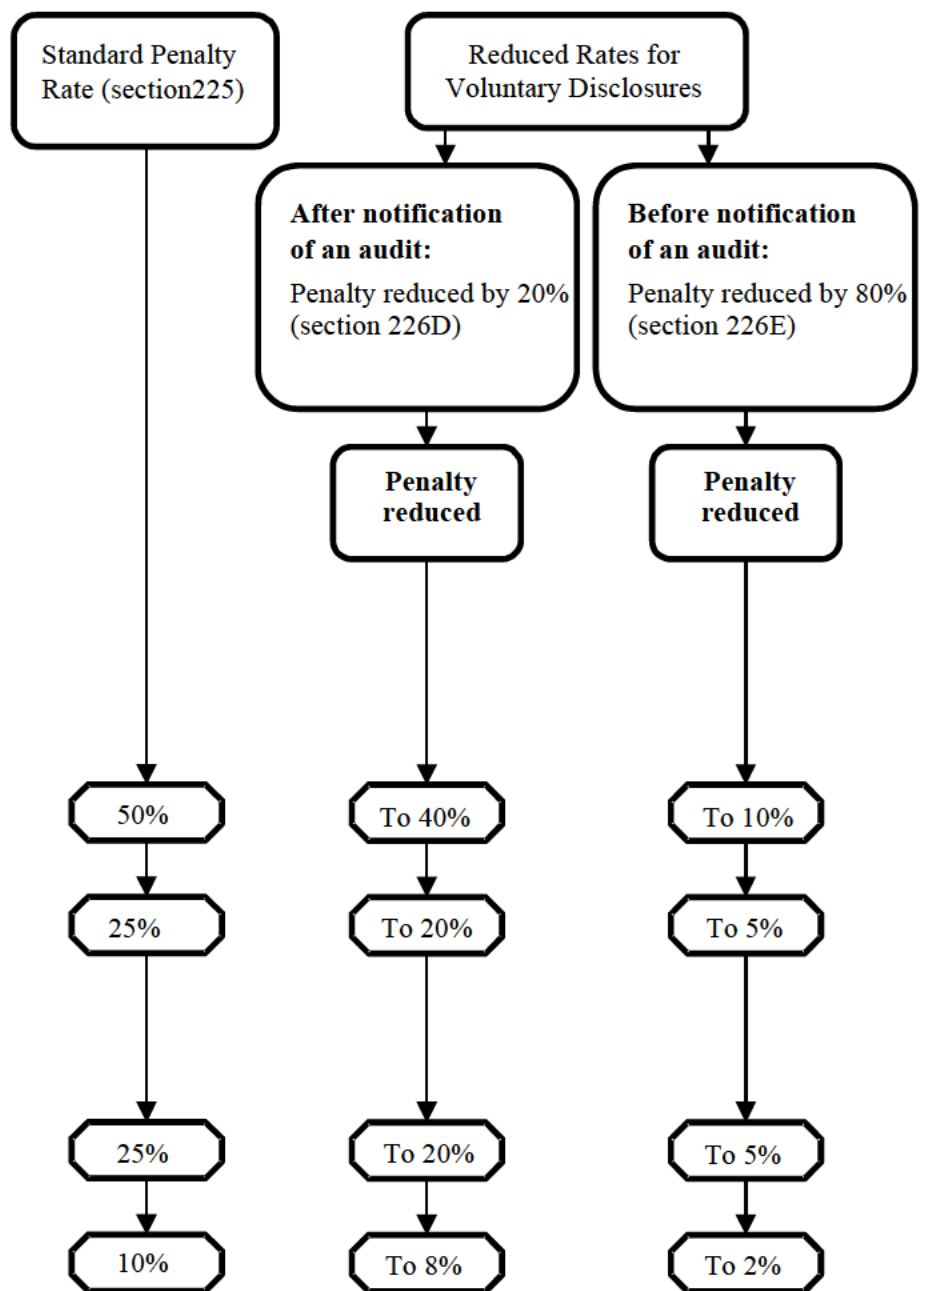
Standard Penalty Rate (section225)

Reduced Rates for Voluntary Disclosures

After notification of an audit:
Penalty reduced by 20% (section 226D)

Before notification of an audit:
Penalty reduced by 80% (section 226E)

Penalty reduced

Penalty reduced

50%

To 40%

To 10%

25%

To 20%

To 5%

25%

To 20%

To 5%

10%

To 8%

To 2%